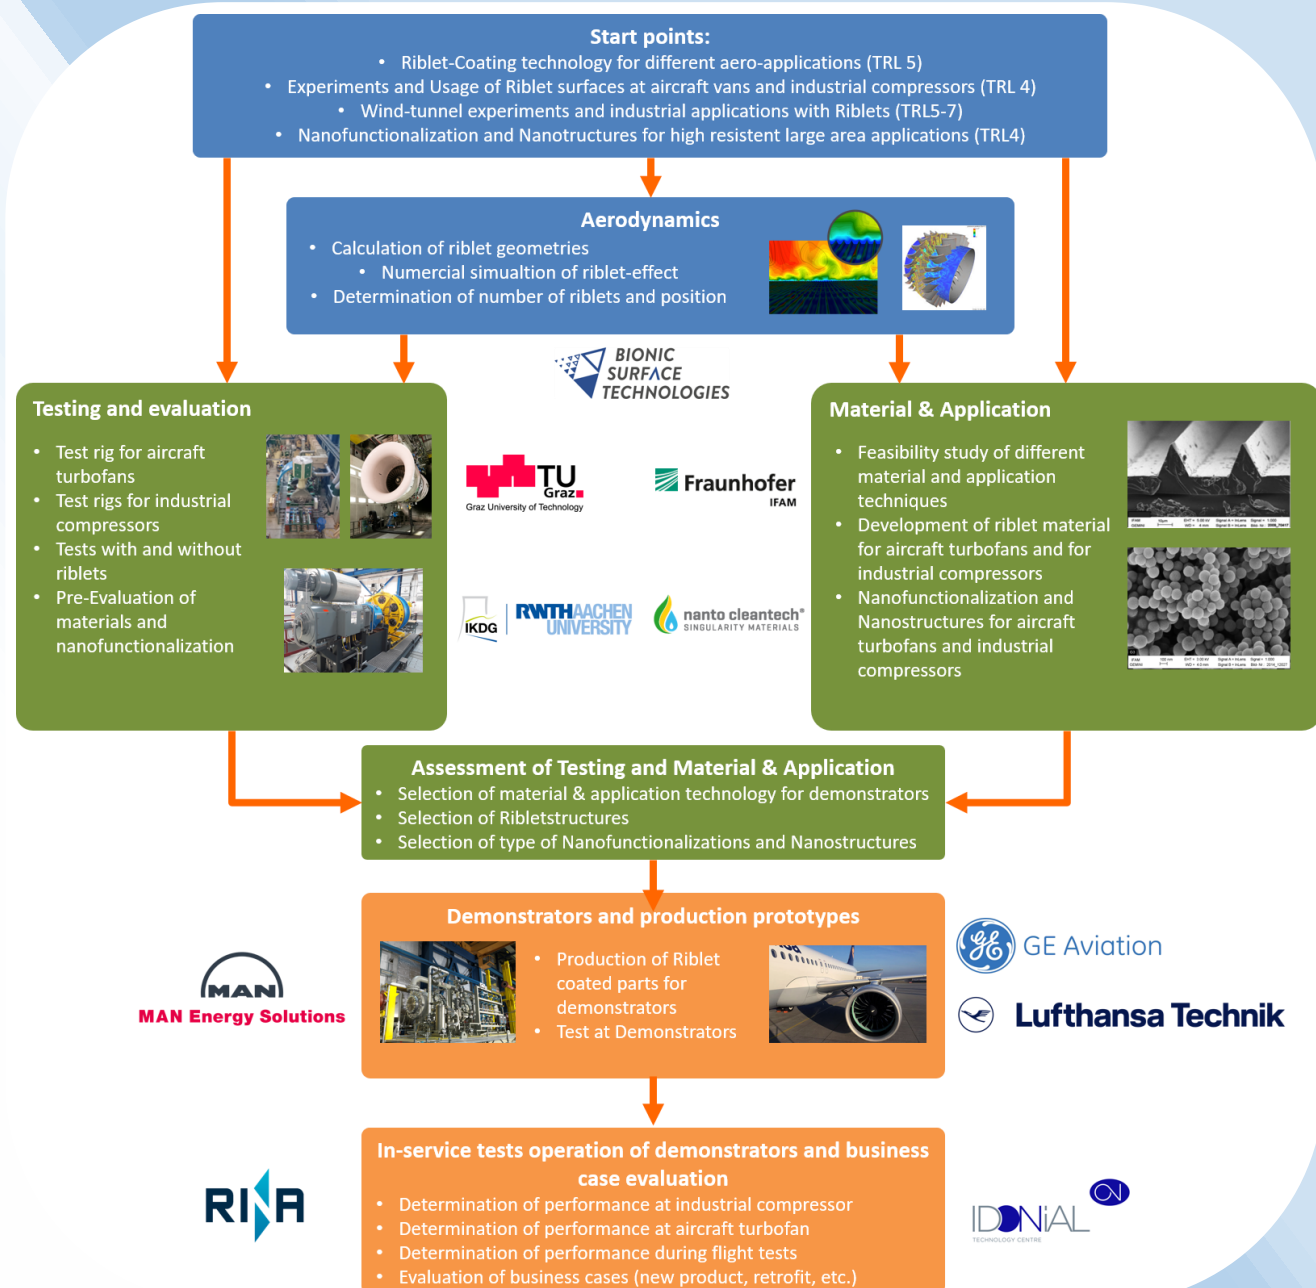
Start points:
• Riblet-Coating technology for different aero-applications (TRL 5)
• Experiments and Usage of Riblet surfaces at aircraft vans and industrial compressors (TRL 4)
• Wind-tunnel experiments and industrial applications with Riblets (TRL5-7)
• Nanofunctionalization and Nanotructures for high resistent large area applications (TRL4)

Aerodynamics
• Calculation of riblet geometries
• Numercial simualtion of riblet-effect
• Determination of number of riblets and position

BIONIC SURFACE TECHNOLOGIES

Testing and evaluation
• Test rig for aircraft turbofans
• Test rigs for industrial compressors
• Tests with and without riblets
• Pre-Evaluation of materials and nanofunctionalization

TU Graz
Graz University of Technology

Fraunhofer IFAM

IKDG RWTH AACHEN UNIVERSITY

nanto cleantech® SINGULARITY MATERIALS

Material & Application
• Feasibility study of different material and application techniques
• Development of riblet material for aircraft turbofans and for industrial compressors
• Nanofunctionalization and Nanostructures for aircraft turbofans and industrial compressors

Assessment of Testing and Material & Application
• Selection of material & application technology for demonstrators
• Selection of Ribletstructures
• Selection of type of Nanofunctionalizations and Nanostructures

Demonstrators and production prototypes
• Production of Riblet coated parts for demonstrators
• Test at Demonstrators

MAN
MAN Energy Solutions

GE Aviation

Lufthansa Technik

In-service tests operation of demonstrators and business case evaluation
• Determination of performance at industrial compressor
• Determination of performance at aircraft turbofan
• Determination of performance during flight tests
• Evaluation of business cases (new product, retrofit, etc.)

RINA

IDONIAL
TECHNOLOGY CENTRE